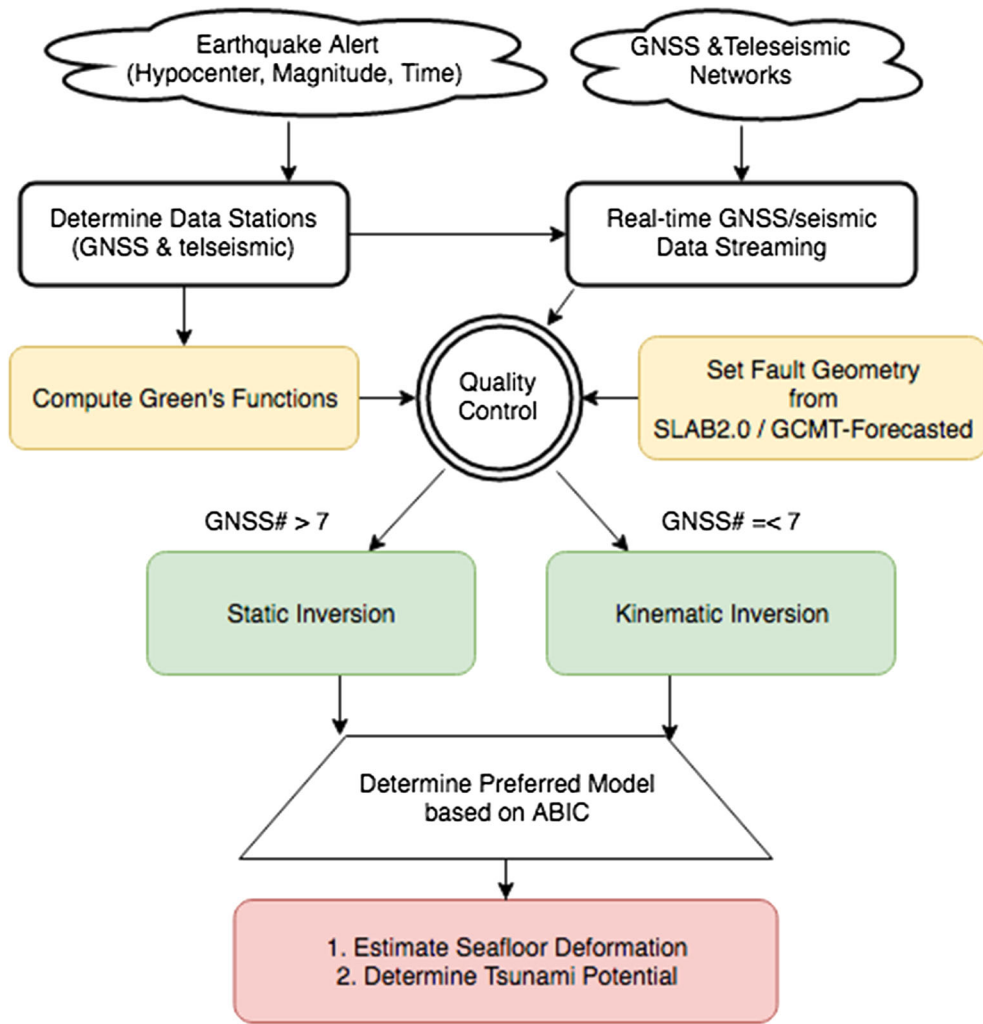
Earthquake Alert
(Hypocenter, Magnitude, Time)

GNSS &Teleseismic
Networks

Determine Data Stations
(GNSS & telseismic)

Real-time GNSS/seismic
Data Streaming

Compute Green's Functions

Quality
Control

Set Fault Geometry
from
SLAB2.0 / GCMT-Forecasted

GNSS# > 7

GNSS# =< 7

Static Inversion

Kinematic Inversion

Determine Preferred Model
based on ABIC

1. Estimate Seafloor Deformation
2. Determine Tsunami Potential